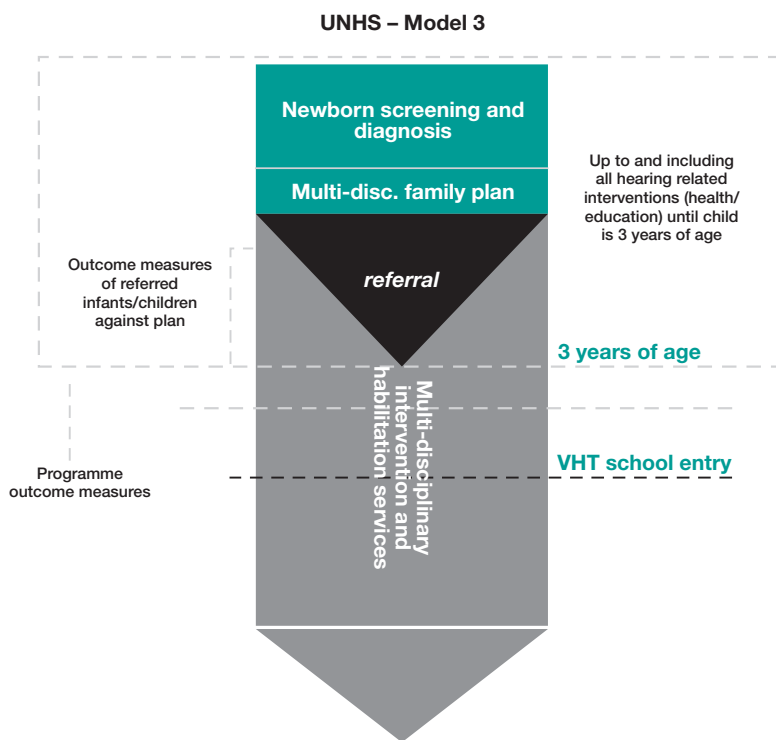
UNHS – Model 3

Newborn screening and diagnosis

Multi-disc. family plan

Up to and including all hearing related interventions (health/ education) until child is 3 years of age

Outcome measures of referred infants/children against plan

referral

3 years of age

Multi-disciplinary intervention and habilitation services

Programme outcome measures

VHT school entry